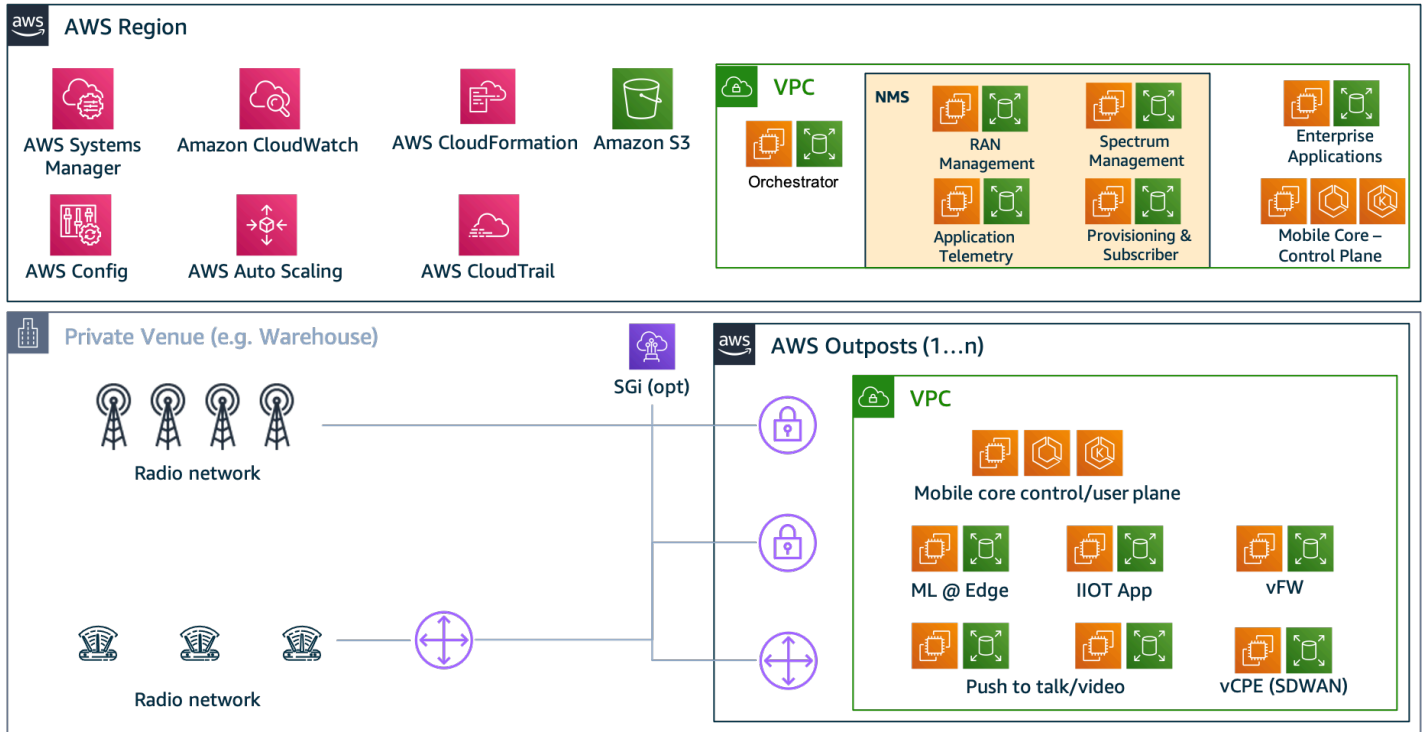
aws AWS Region

AWS Systems Manager

Amazon CloudWatch

AWS CloudFormation

Amazon S3

AWS Config

AWS Auto Scaling

AWS CloudTrail

VPC

Orchestrator

NMS

RAN Management

Spectrum Management

Application Telemetry

Provisioning & Subscriber

Enterprise Applications

Mobile Core – Control Plane

Private Venue (e.g. Warehouse)

SGi (opt)

aws AWS Outposts (1…n)

Radio network

VPC

Mobile core control/user plane

ML @ Edge

IIOT App

vFW

Push to talk/video

vCPE (SDWAN)

Radio network